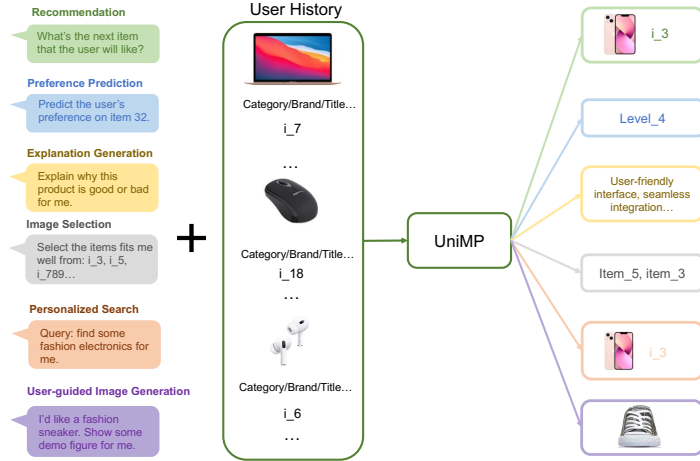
Recommendation

What's the next item that the user will like?

Preference Prediction

Predict the user's preference on item 32.

Explanation Generation

Explain why this product is good or bad for me.

Image Selection

Select the items fits me well from: i_3, i_5, i_789…

Personalized Search

Query: find some fashion electronics for me.

User-guided Image Generation

I'd like a fashion sneaker. Show some demo figure for me.

+

User History

Category/Brand/Title…

i_7

…

Category/Brand/Title…

i_18

…

Category/Brand/Title…

i_6

…

UniMP

i_3

Level_4

User-friendly interface, seamless integration…

Item_5, item_3

i_3